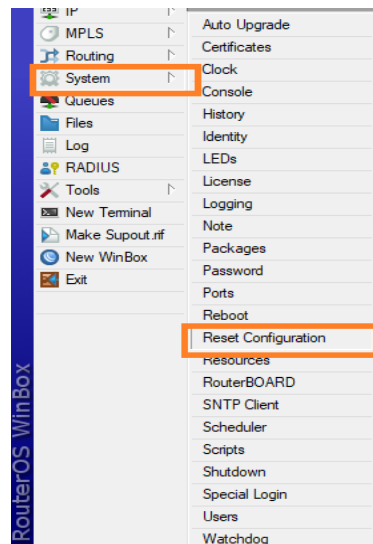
IP
MPLS
Routing
System
Queues
Files
Log
RADIUS
Tools
New Terminal
Make Supout.rif
New WinBox
Exit

RouterOS WinBox

Auto Upgrade
Certificates
Clock
Console
History
Identity
LEDs
License
Logging
Note
Packages
Password
Ports
Reboot
Reset Configuration
Resources
RouterBOARD
SNTP Client
Scheduler
Scripts
Shutdown
Special Login
Users
Watchdog